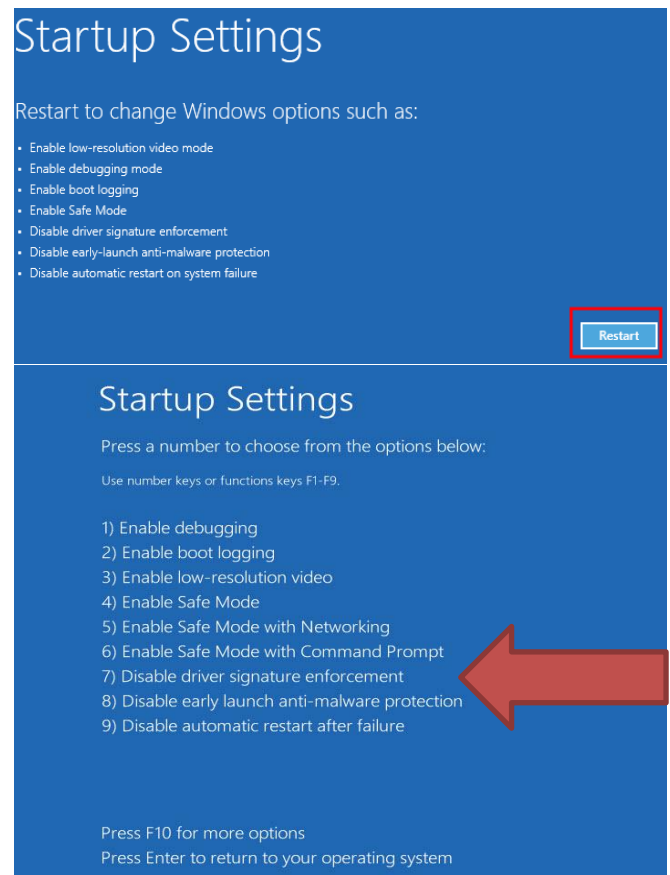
Startup Settings

Restart to change Windows options such as:

- Enable low-resolution video mode
- Enable debugging mode
- Enable boot logging
- Enable Safe Mode
- Disable driver signature enforcement
- Disable early-launch anti-malware protection
- Disable automatic restart on system failure

Restart

Startup Settings

Press a number to choose from the options below:

Use number keys or functions keys F1-F9.

1) Enable debugging
2) Enable boot logging
3) Enable low-resolution video
4) Enable Safe Mode
5) Enable Safe Mode with Networking
6) Enable Safe Mode with Command Prompt
7) Disable driver signature enforcement
8) Disable early launch anti-malware protection
9) Disable automatic restart after failure

Press F10 for more options
Press Enter to return to your operating system